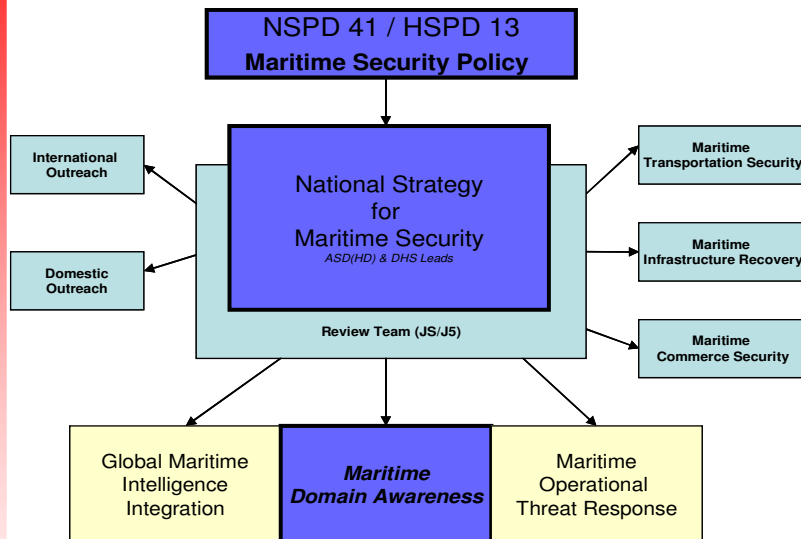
NSPD 41 / HSPD 13
Maritime Security Policy

International Outreach

Domestic Outreach

National Strategy for Maritime Security
ASD(HD) & DHS Leads

Review Team (JS/J5)

Maritime Transportation Security

Maritime Infrastructure Recovery

Maritime Commerce Security

Global Maritime Intelligence Integration

Maritime Domain Awareness

Maritime Operational Threat Response